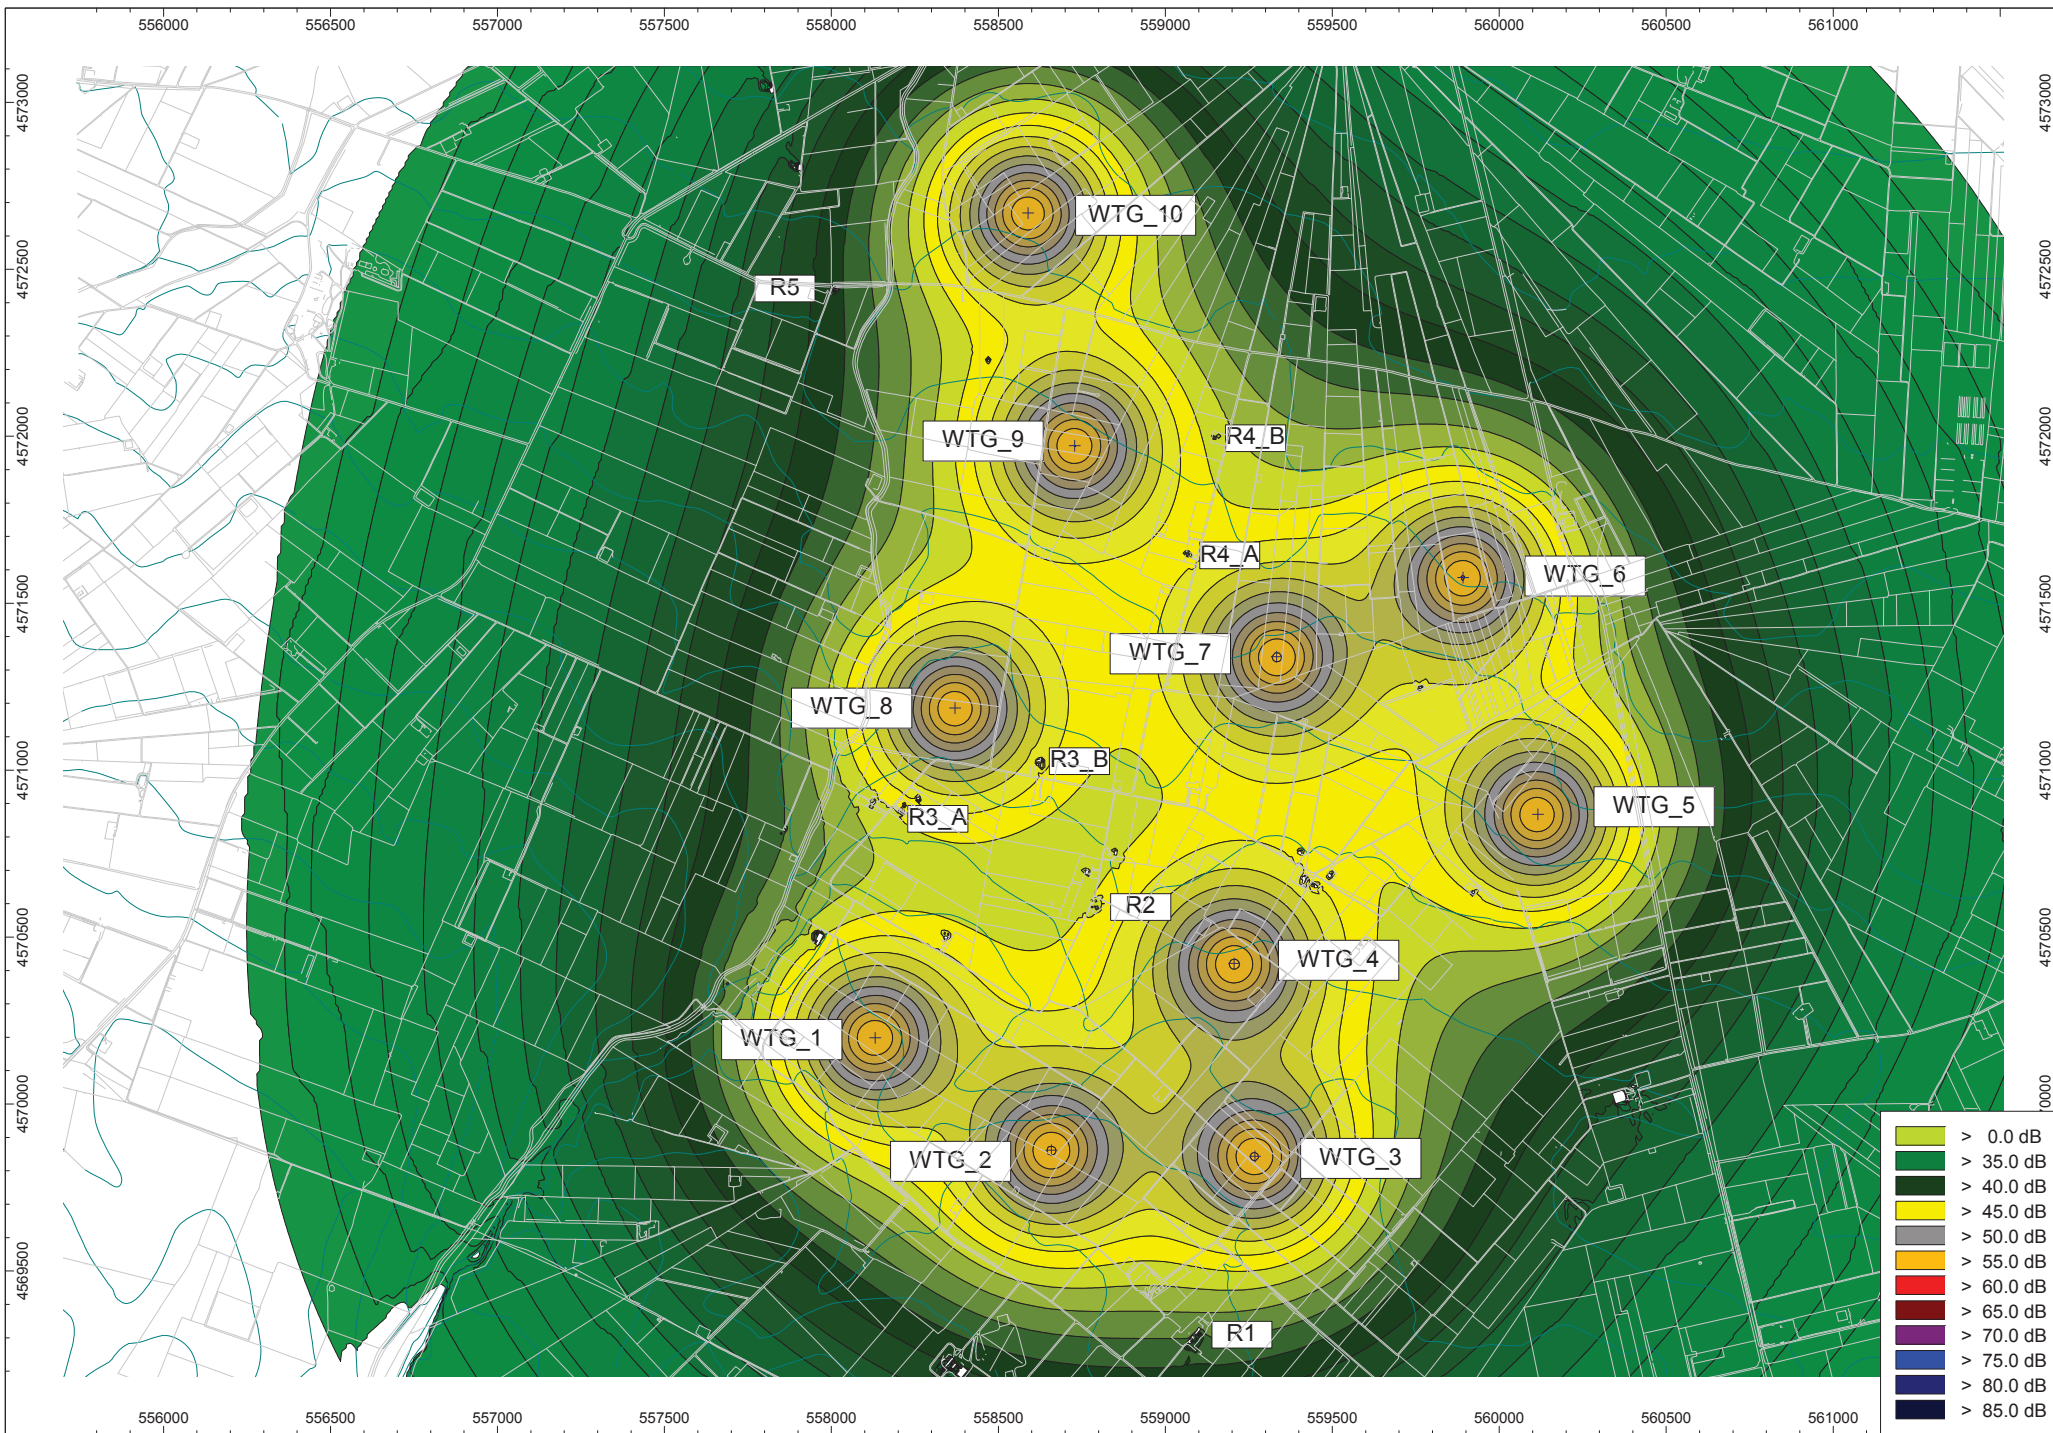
556000 556500 557000 557500 558000 558500 559000 559500 560000 560500 561000

4573000
4572500
4572000
4571500
4571000
4570500
4570000
4569500

4573000
4572500
4572000
4571500
4571000
4570500
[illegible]0000

WTG_10
R5
WTG_9
R4_B
R4_A
WTG_6
WTG_7
WTG_8
R3_B
WTG_5
R3_A
R2
WTG_4
WTG_1
WTG_2
WTG_3
R1

> 0.0 dB
> 35.0 dB
> 40.0 dB
> 45.0 dB
> 50.0 dB
> 55.0 dB
> 60.0 dB
> 65.0 dB
> 70.0 dB
> 75.0 dB
> 80.0 dB
> 85.0 dB

556000 556500 557000 557500 558000 558500 559000 559500 560000 560500 561000